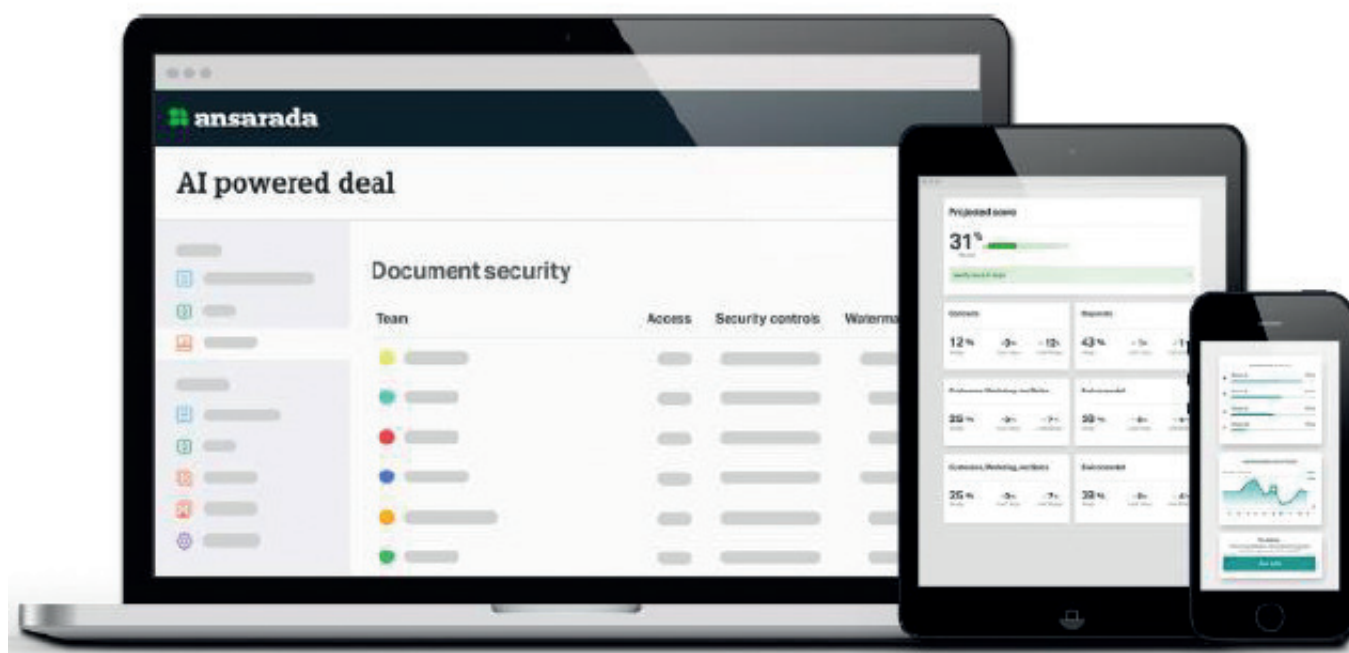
ansarada

AI powered deal

Document security

| Team | Access | Security controls | Waterma |
|---|---|---|---|

Projected score

31%

Contracts

12%

Disposals

43%

35%

38%

Environmental

25%

39%